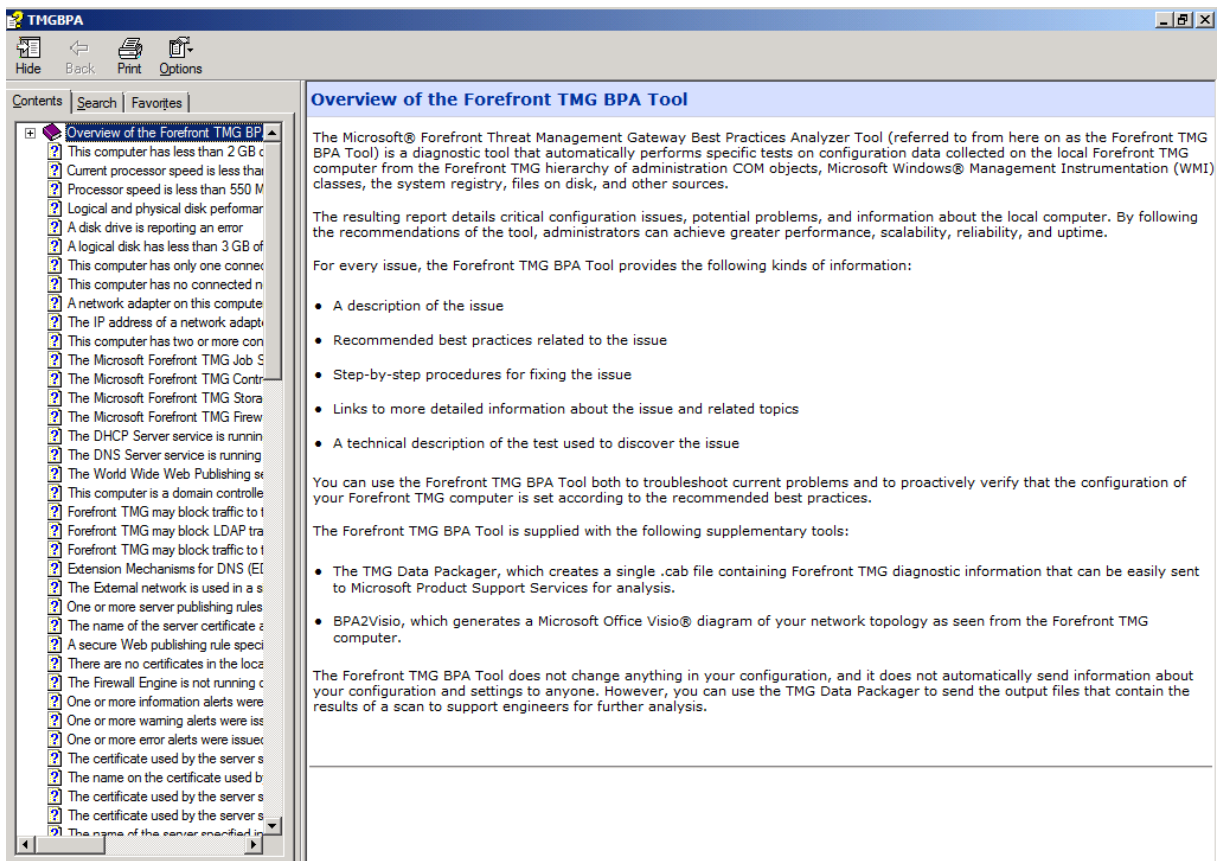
TMGBPA

Hide Back Print Options

Contents Search Favorites

Overview of the Forefront TMG BP
This computer has less than 2 GB
Current processor speed is less tha
Processor speed is less than 550 M
Logical and physical disk performar
A disk drive is reporting an error
A logical disk has less than 3 GB of
This computer has only one conne
This computer has no connected n
A network adapter on this compute
The IP address of a network adapt
This computer has two or more cor
The Microsoft Forefront TMG Job S
The Microsoft Forefront TMG Contr
The Microsoft Forefront TMG Stora
The Microsoft Forefront TMG Firew
The DHCP Server service is runnin
The DNS Server service is running
The World Wide Web Publishing se
This computer is a domain controlle
Forefront TMG may block traffic to t
Forefront TMG may block LDAP tra
Forefront TMG may block traffic to t
Extension Mechanisms for DNS (EI
The External network is used in a s
One or more server publishing rules
The name of the server certificate a
A secure Web publishing rule speci
There are no certificates in the loca
The Firewall Engine is not running c
One or more information alerts were
One or more warning alerts were iss
One or more error alerts were issue
The certificate used by the server s
The name on the certificate used b
The certificate used by the server s
The certificate used by the server s
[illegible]

Overview of the Forefront TMG BPA Tool

The Microsoft® Forefront Threat Management Gateway Best Practices Analyzer Tool (referred to from here on as the Forefront TMG BPA Tool) is a diagnostic tool that automatically performs specific tests on configuration data collected on the local Forefront TMG computer from the Forefront TMG hierarchy of administration COM objects, Microsoft Windows® Management Instrumentation (WMI) classes, the system registry, files on disk, and other sources.

The resulting report details critical configuration issues, potential problems, and information about the local computer. By following the recommendations of the tool, administrators can achieve greater performance, scalability, reliability, and uptime.

For every issue, the Forefront TMG BPA Tool provides the following kinds of information:

• A description of the issue

• Recommended best practices related to the issue

• Step-by-step procedures for fixing the issue

• Links to more detailed information about the issue and related topics

• A technical description of the test used to discover the issue

You can use the Forefront TMG BPA Tool both to troubleshoot current problems and to proactively verify that the configuration of your Forefront TMG computer is set according to the recommended best practices.

The Forefront TMG BPA Tool is supplied with the following supplementary tools:

• The TMG Data Packager, which creates a single .cab file containing Forefront TMG diagnostic information that can be easily sent to Microsoft Product Support Services for analysis.

• BPA2Visio, which generates a Microsoft Office Visio® diagram of your network topology as seen from the Forefront TMG computer.

The Forefront TMG BPA Tool does not change anything in your configuration, and it does not automatically send information about your configuration and settings to anyone. However, you can use the TMG Data Packager to send the output files that contain the results of a scan to support engineers for further analysis.